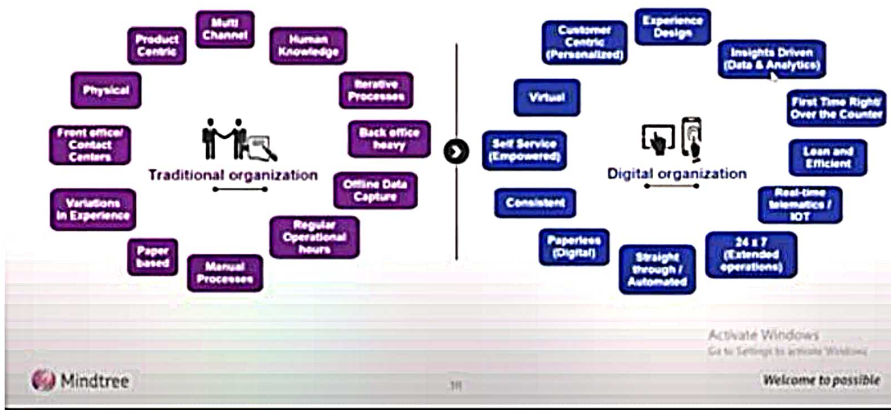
Multi Channel

Human Knowledge

Product Centric

Iterative Processes

Physical

Back office heavy

Front office/ Contact Centers

Traditional organization

Offline Data Capture

Variations in Experience

Regular Operational hours

Paper based

Manual Processes

Customer Centric (Personalized)

Experience Design

Insights Driven (Data & Analytics)

Virtual

First Time Right/ Over the Counter

Self Service (Empowered)

Lean and Efficient

Digital organization

Real-time telematics / IOT

Consistent

Paperless (Digital)

Straight through / Automated

24 x 7 (Extended operations)

Activate Windows
Go to Settings to activate Windows.

Mindtree

18

Welcome to possible